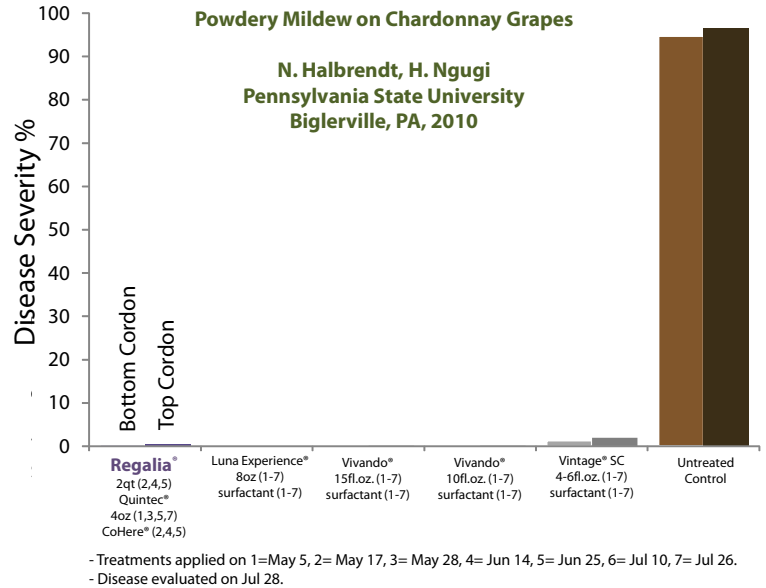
Powdery Mildew on Chardonnay Grapes

N. Halbrendt, H. Ngugi
Pennsylvania State University
Biglerville, PA, 2010

Disease Severity %

100
90
80
70
60
50
40
30
20
10
0

Bottom Cordon
Top Cordon

Regalia® 2qt (2,4,5) Quintec® 4oz (1,3,5,7) CoHere® (2,4,5)

Luna Experience® 8oz (1-7) surfactant (1-7)

Vivando® 15fl.oz. (1-7) surfactant (1-7)

Vivando® 10fl.oz. (1-7) surfactant (1-7)

Vintage® SC 4-6fl.oz. (1-7) surfactant (1-7)

Untreated Control

- Treatments applied on 1=May 5, 2= May 17, 3= May 28, 4= Jun 14, 5= Jun 25, 6= Jul 10, 7= Jul 26.
- Disease evaluated on Jul 28.